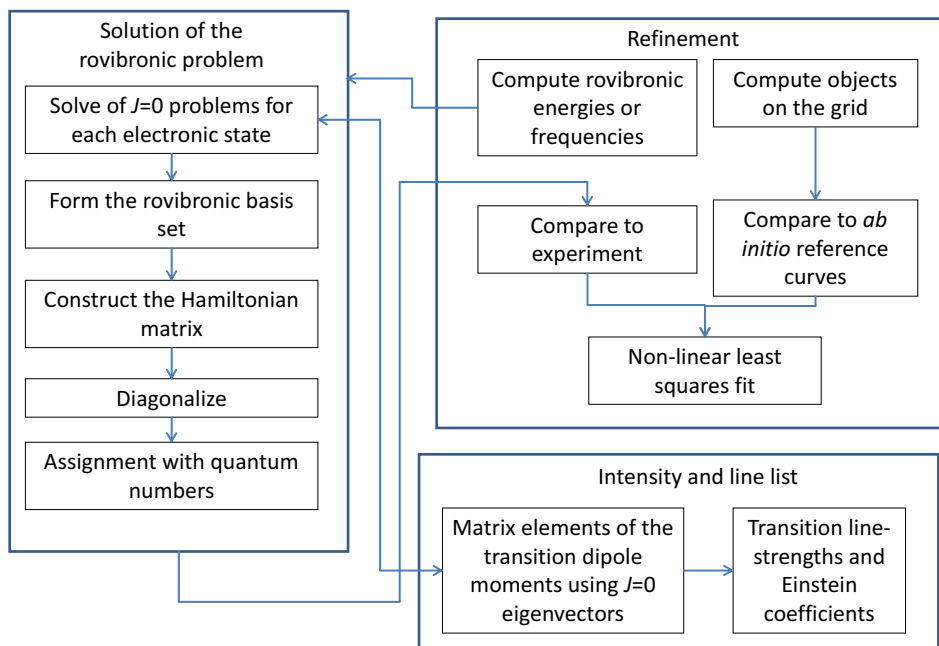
Solution of the rovibronic problem

Solve of $J$=0 problems for each electronic state

Form the rovibronic basis set

Construct the Hamiltonian matrix

Diagonalize

Assignment with quantum numbers

Refinement

Compute rovibronic energies or frequencies

Compute objects on the grid

Compare to experiment

Compare to ab initio reference curves

Non-linear least squares fit

Intensity and line list

Matrix elements of the transition dipole moments using $J$=0 eigenvectors

Transition line-strengths and Einstein coefficients